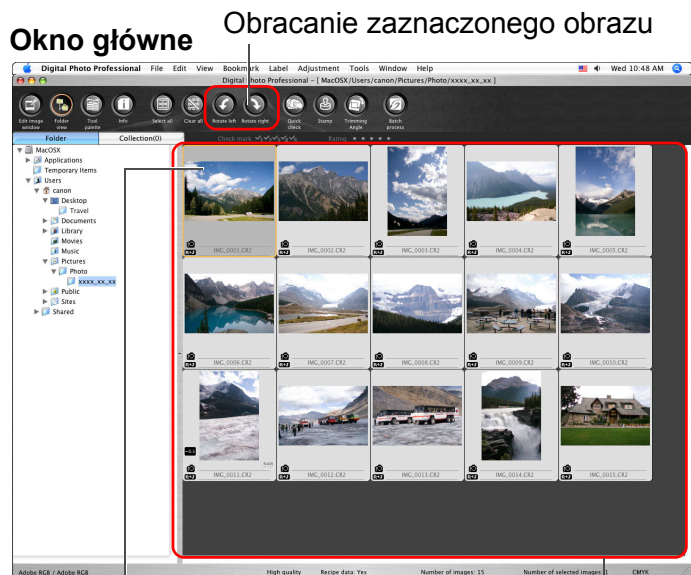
Okno główne

Obracanie zaznaczonego obrazu

Digital Photo Professional File Edit View Bookmark Label Adjustment Tools Window Help Wed 10:48 AM

Digital Photo Professional - [ MacOSX/Users/canon/Pictures/Photo/xxxx_xx_xx ]

Edit image window
Folder view
Tool palette
Info
Select all
Clear all
Rotate left
Rotate right
Quick check
Stamp
Trimming Angle
Batch process

Folder
Collection(0)
Check mark
Rating

MacOSX
Applications
Temporary Items
Users
canon
Desktop
Travel
Documents
Library
Movies
Music
Pictures
Photo
xxxx_xx_xx
Public
Sites
Shared

IMG_0001.CR2
IMG_0002.CR2
IMG_0003.CR2
IMG_0004.CR2
IMG_0005.CR2
IMG_0006.CR2
IMG_0007.CR2
IMG_0008.CR2
IMG_0009.CR2
IMG_0010.CR2
IMG_0011.CR2
IMG_0012.CR2
IMG_0013.CR2
IMG_0014.CR2
IMG_0015.CR2

Adobe RGB / Adobe RGB
High quality
Recipe data: Yes
Number of images: 15
Number of selected images: 1
CMYK